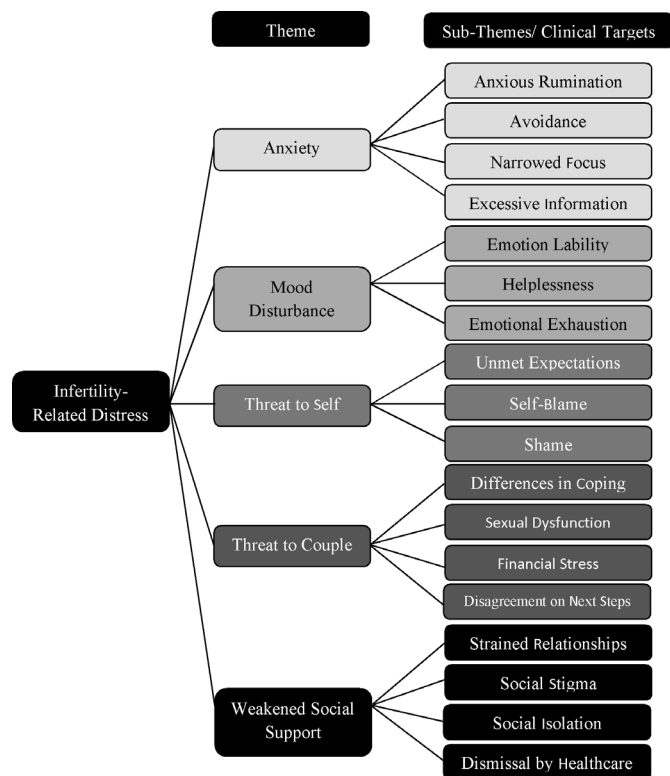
Theme

Sub-Themes/ Clinical Targets

Infertility-Related Distress

Anxiety

Anxious Rumination

Avoidance

Narrowed Focus

Excessive Information

Mood Disturbance

Emotion Lability

Helplessness

Emotional Exhaustion

Threat to Self

Unmet Expectations

Self-Blame

Shame

Threat to Couple

Differences in Coping

Sexual Dysfunction

Financial Stress

Disagreement on Next Steps

Weakened Social Support

Strained Relationships

Social Stigma

Social Isolation

Dismissal by Healthcare